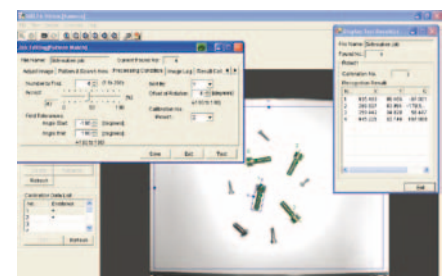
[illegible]

Job Editing(Pattern Match)

File Name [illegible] job

Current Process No. 4

Adjust Image | Pattern & Search Area | Processing Condition | Image Log | Result Exit

Number to Find 4 (1 to 255)

Accept

Find Tolerances

Angle Start -180 (Degrees)

Angle End 180 (Degrees)

Save Exit Test

Robot

Calibration No.

Graphic Tool Result

File Name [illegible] job

Found No. 4

Robot

Calibration No. 1

Recognition Result

Exit

Calibration Data List

Refresh